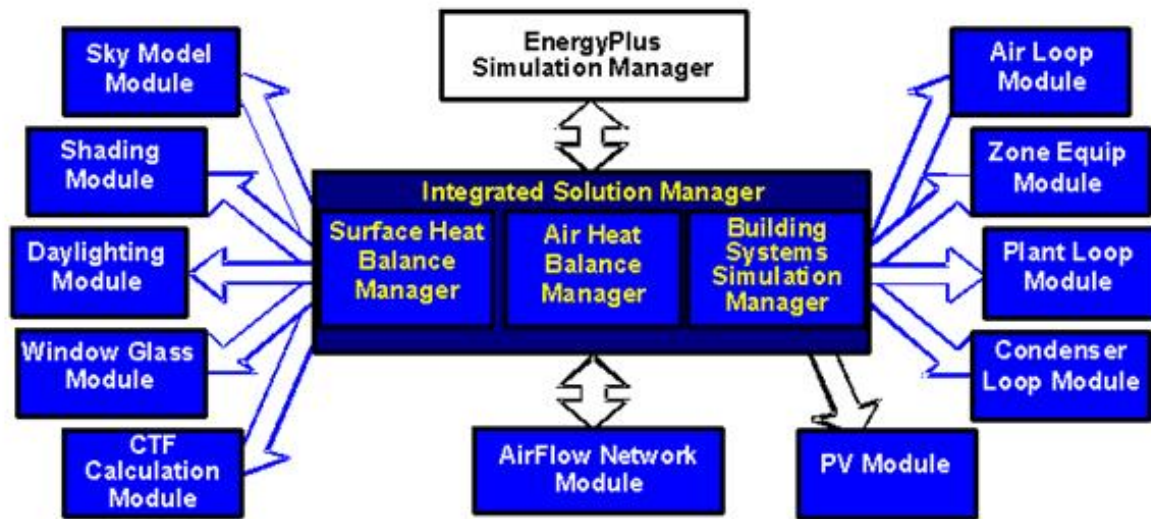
Sky Model Module

Shading Module

Daylighting Module

Window Glass Module

CTF Calculation Module

EnergyPlus Simulation Manager

Integrated Solution Manager

Surface Heat Balance Manager

Air Heat Balance Manager

Building Systems Simulation Manager

AirFlow Network Module

PV Module

Air Loop Module

Zone Equip Module

Plant Loop Module

Condenser Loop Module